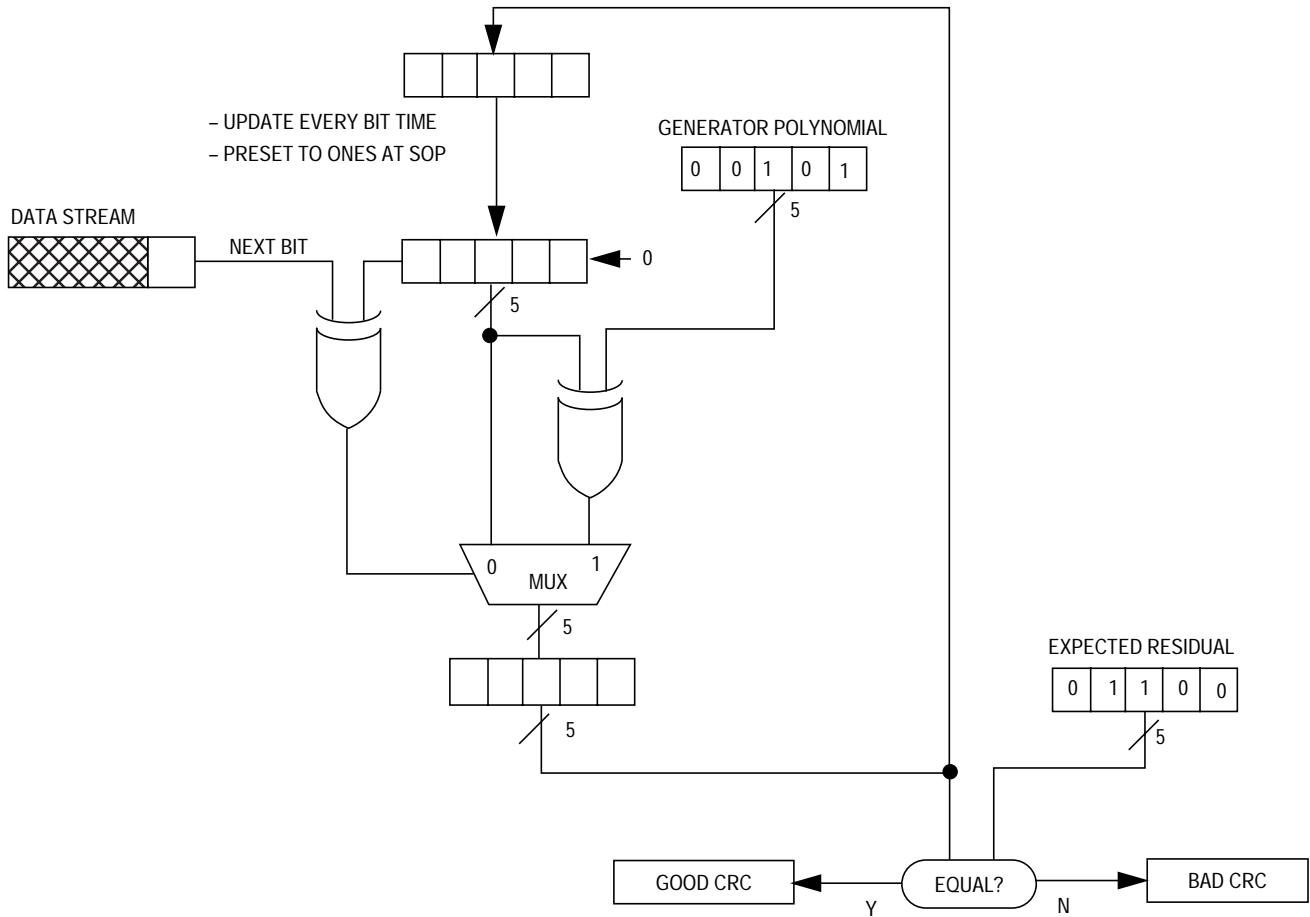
– UPDATE EVERY BIT TIME
– PRESET TO ONES AT SOP

GENERATOR POLYNOMIAL

| 0 | 0 | 1 | 0 | 1 |
|---|---|---|---|---|

5

DATA STREAM

NEXT BIT

0

5

0

1

MUX

5

5

EXPECTED RESIDUAL

| 0 | 1 | 1 | 0 | 0 |
|---|---|---|---|---|

5

GOOD CRC

EQUAL?

BAD CRC

Y

N